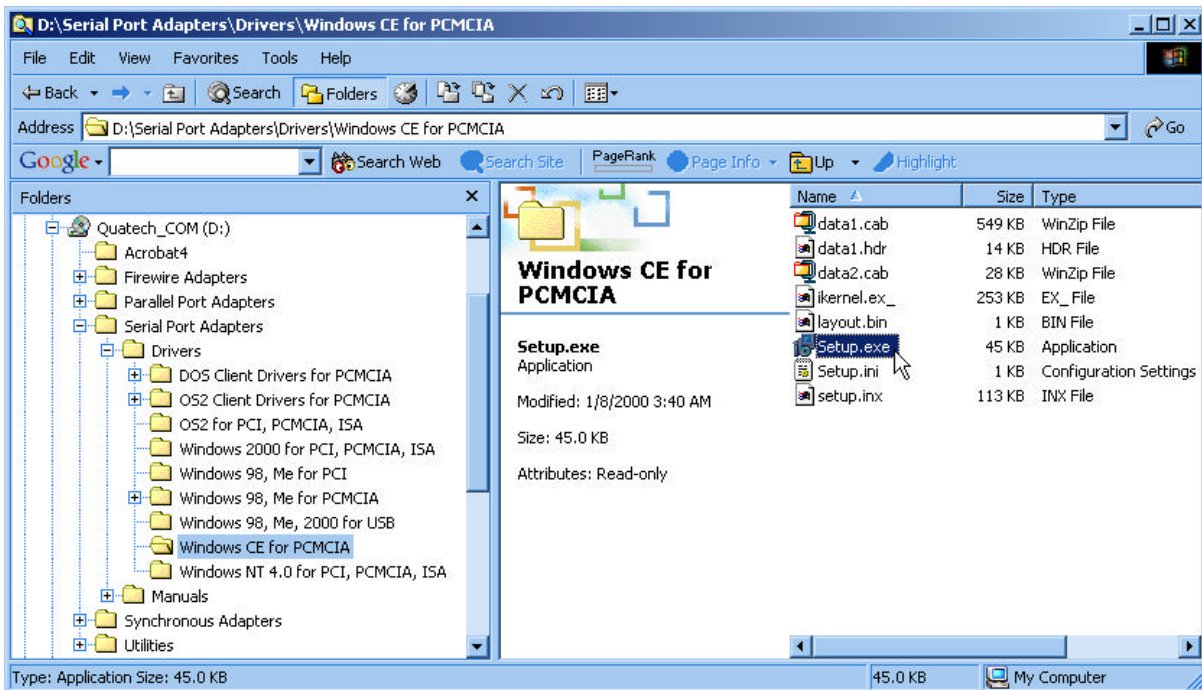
D:\Serial Port Adapters\Drivers\Windows CE for PCMCIA

File Edit View Favorites Tools Help

Back Search Folders

Address D:\Serial Port Adapters\Drivers\Windows CE for PCMCIA Go

Google Search Web Search Site PageRank Page Info Up Highlight

Folders

Quatech_COM (D:)
Acrobat4
Firewire Adapters
Parallel Port Adapters
Serial Port Adapters
Drivers
DOS Client Drivers for PCMCIA
OS2 Client Drivers for PCMCIA
OS2 for PCI, PCMCIA, ISA
Windows 2000 for PCI, PCMCIA, ISA
Windows 98, Me for PCI
Windows 98, Me for PCMCIA
Windows 98, Me, 2000 for USB
Windows CE for PCMCIA
Windows NT 4.0 for PCI, PCMCIA, ISA
Manuals
Synchronous Adapters
Utilities

Windows CE for PCMCIA

Setup.exe
Application

Modified: 1/8/2000 3:40 AM

Size: 45.0 KB

Attributes: Read-only

| Name | Size | Type |
|---|---|---|
| data1.cab | 549 KB | WinZip File |
| data1.hdr | 14 KB | HDR File |
| data2.cab | 28 KB | WinZip File |
| ikernel.ex_ | 253 KB | EX_ File |
| layout.bin | 1 KB | BIN File |
| Setup.exe | 45 KB | Application |
| Setup.ini | 1 KB | Configuration Settings |
| setup.inx | 113 KB | INX File |

Type: Application Size: 45.0 KB 45.0 KB My Computer